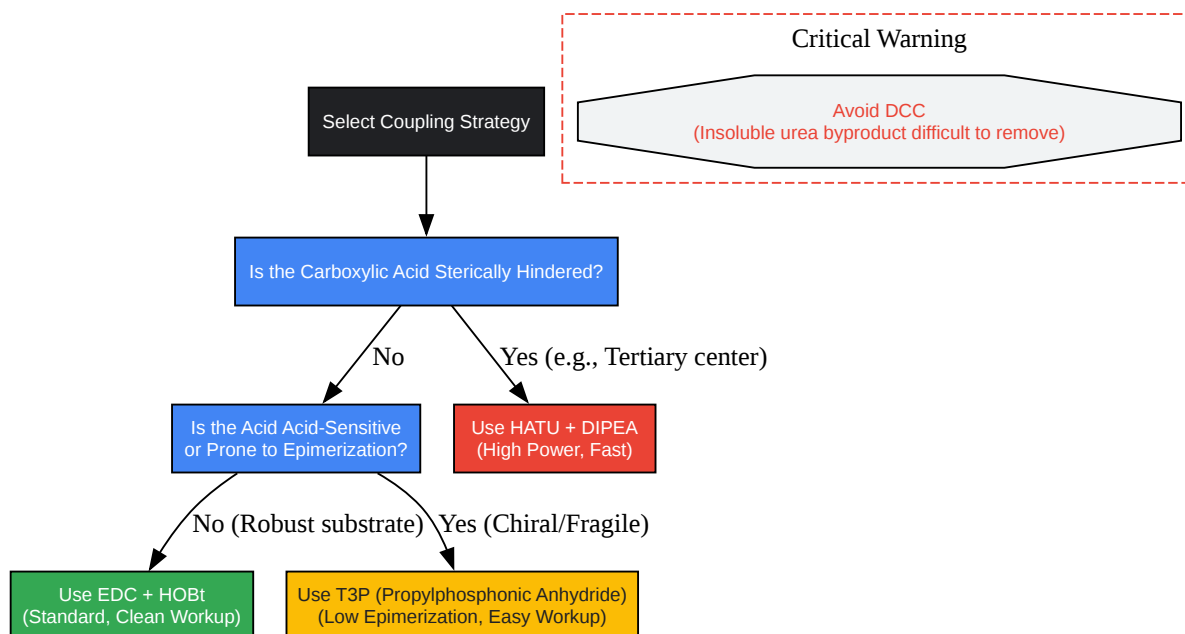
Critical Warning

Avoid DCC
(Insoluble urea byproduct difficult to remove)

Select Coupling Strategy

Is the Carboxylic Acid Sterically Hindered?

No

Yes (e.g., Tertiary center)

Is the Acid Acid-Sensitive or Prone to Epimerization?

Use HATU + DIPEA
(High Power, Fast)

No (Robust substrate)

Yes (Chiral/Fragile)

Use EDC + HOBt
(Standard, Clean Workup)

Use T3P (Propylphosphonic Anhydride)
(Low Epimerization, Easy Workup)